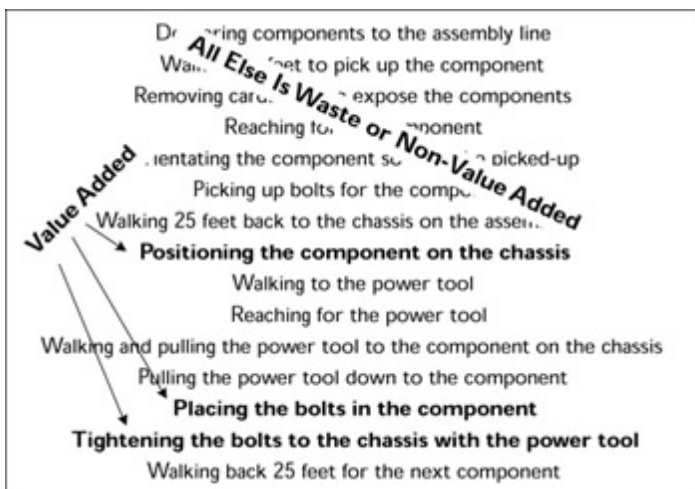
D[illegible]ring components to the assembly line
Wa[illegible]eet to pick up the component
Removing card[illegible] expose the components
Reaching fo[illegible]mponent
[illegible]ientating the component s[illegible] picked-up
Picking up bolts for the compo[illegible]
Walking 25 feet back to the chassis on the assem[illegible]
Positioning the component on the chassis
Walking to the power tool
Reaching for the power tool
Walking and pulling the power tool to the component on the chassis
Pulling the power tool down to the component
Placing the bolts in the component
Tightening the bolts to the chassis with the power tool
Walking back 25 feet for the next component

All Else Is Waste or Non-Value Added

Value Added